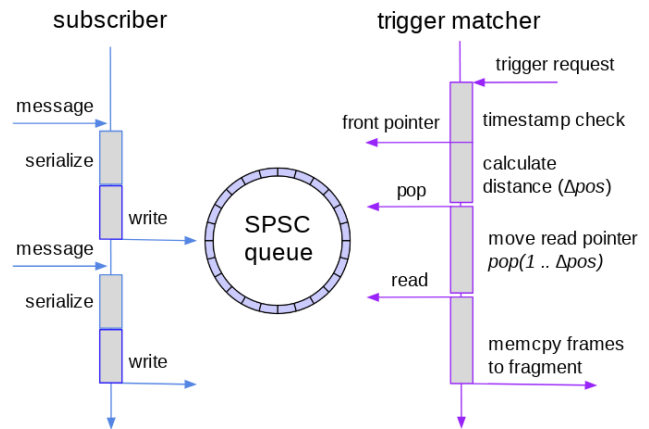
subscriber

message

serialize

write

message

serialize

write

SPSC queue

trigger matcher

trigger request

front pointer

timestamp check

calculate distance ($\Delta pos$)

pop

move read pointer $pop(1 .. \Delta pos)$

read

memcpy frames to fragment